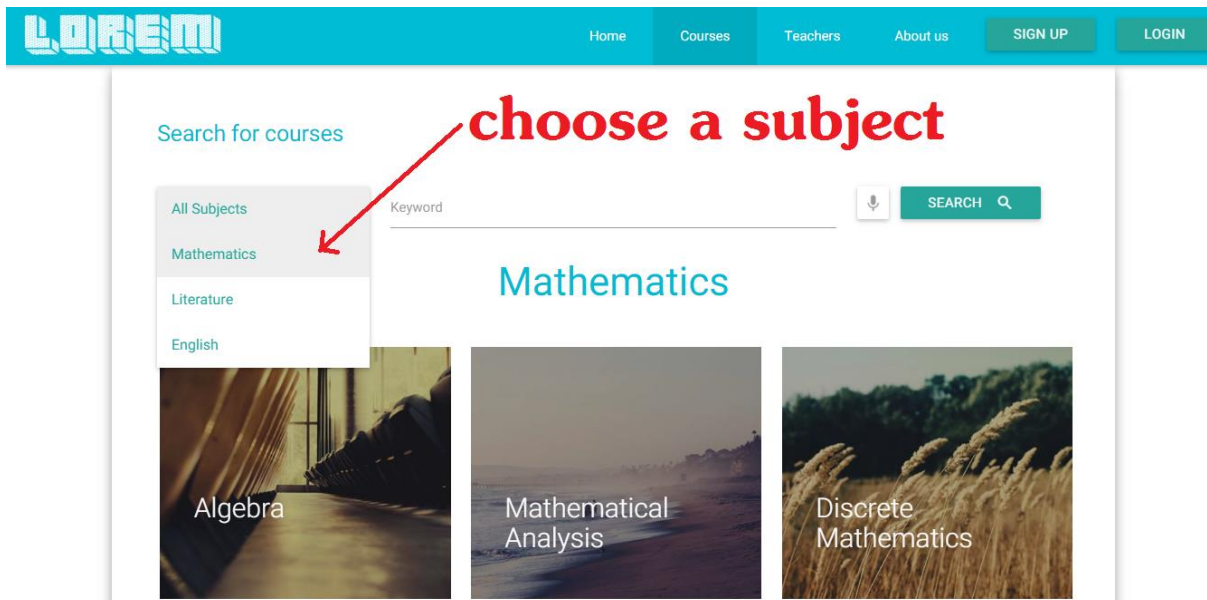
LOREM

Home Courses Teachers About us SIGN UP LOGIN

Search for courses

choose a subject

All Subjects
Mathematics
Literature
English

Keyword

SEARCH

Mathematics

Algebra

Mathematical Analysis

Discrete Mathematics